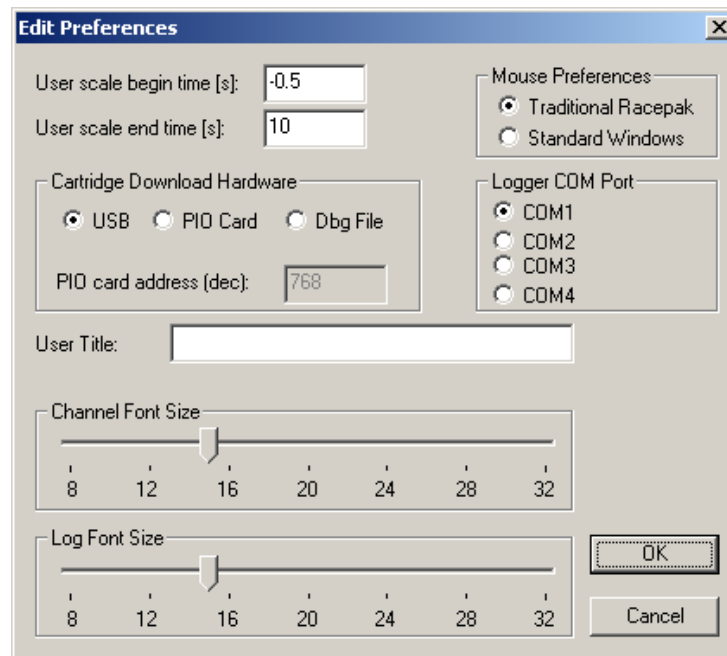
Edit Preferences

User scale begin time [s]: -0.5

User scale end time [s]: 10

Mouse Preferences

Traditional Racepak

Standard Windows

Cartridge Download Hardware

USB

PIO Card

Dbg File

PIO card address (dec): 768

Logger COM Port

COM1

COM2

COM3

COM4

User Title:

Channel Font Size

8 12 16 20 24 28 32

Log Font Size

8 12 16 20 24 28 32

OK

Cancel